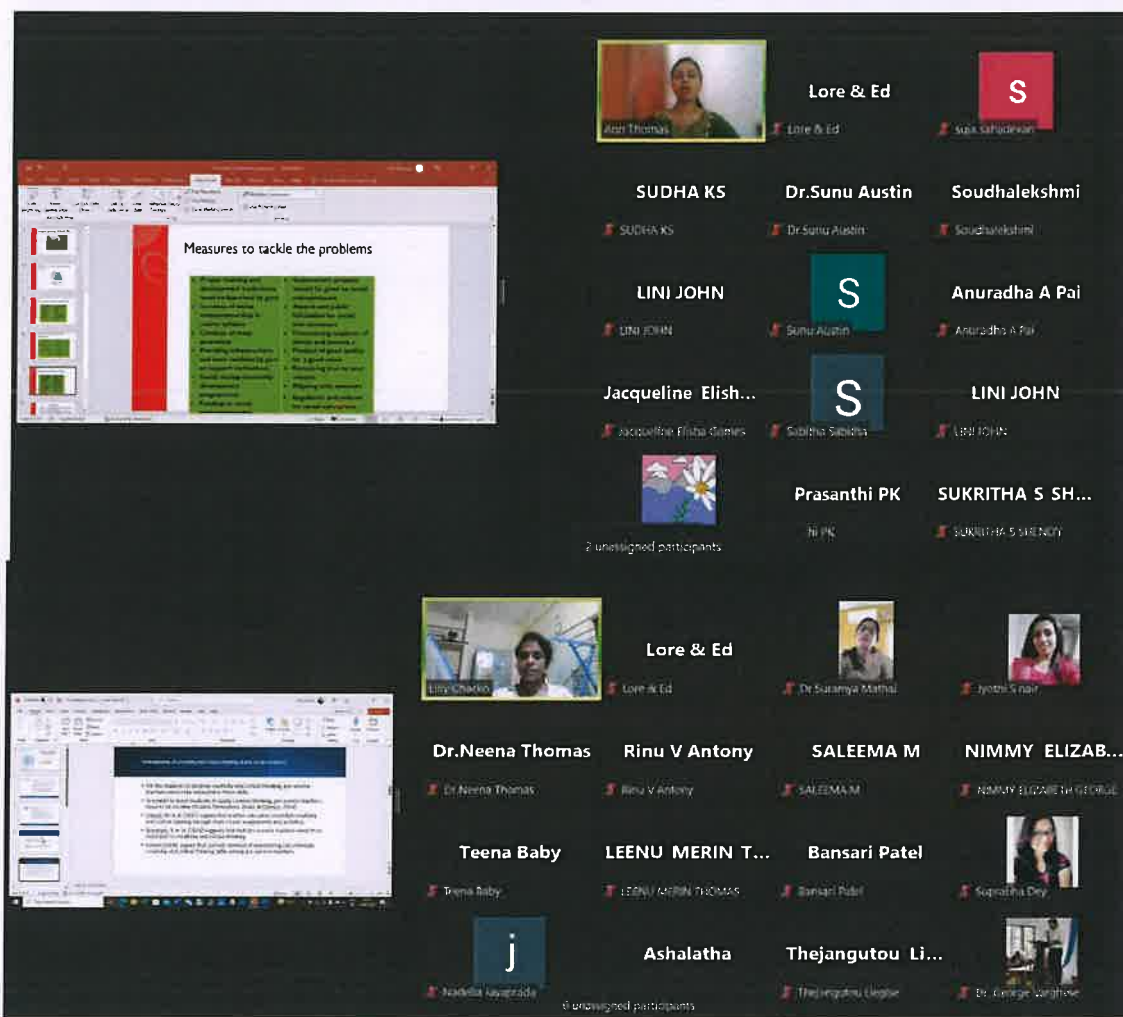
Ann Thomas

Lore & Ed
Lore & Ed

S
Suja Sahadevan

Measures to tackle the problems

SUDHA KS
SUDHA KS

Dr.Sunu Austin
Dr.Sunu Austin

Soudhalekshmi
Soudhalekshmi

LINI JOHN
LINI JOHN

S
Sunu Austin

Anuradha A Pai
Anuradha A Pai

Jacqueline Elish...
Jacqueline Elisha Gomes

S
Sabitha Sabitha

LINI JOHN
LINI JOHN

2 unassigned participants

Prasanthi PK
PK

SUKRITHA S SH...
SUKRITHA S SHENOY

Lilly Chacko

Lore & Ed
Lore & Ed

Dr.Suramya Mathai

Jyothi S nair

Dr.Neena Thomas
Dr.Neena Thomas

Rinu V Antony
Rinu V Antony

SALEEMA M
SALEEMA M

NIMMY ELIZAB...
NIMMY ELIZABETH GEORGE

Teena Baby
Teena Baby

LEENU MERIN T...
LEENU MERIN THOMAS

Bansari Patel
Bansari Patel

Supratha Dey

j
Nadella Jayaprada

6 unassigned participants

Ashalatha

Thejangutou Li...
Thejangutou Liegise

Dr. George Varghese